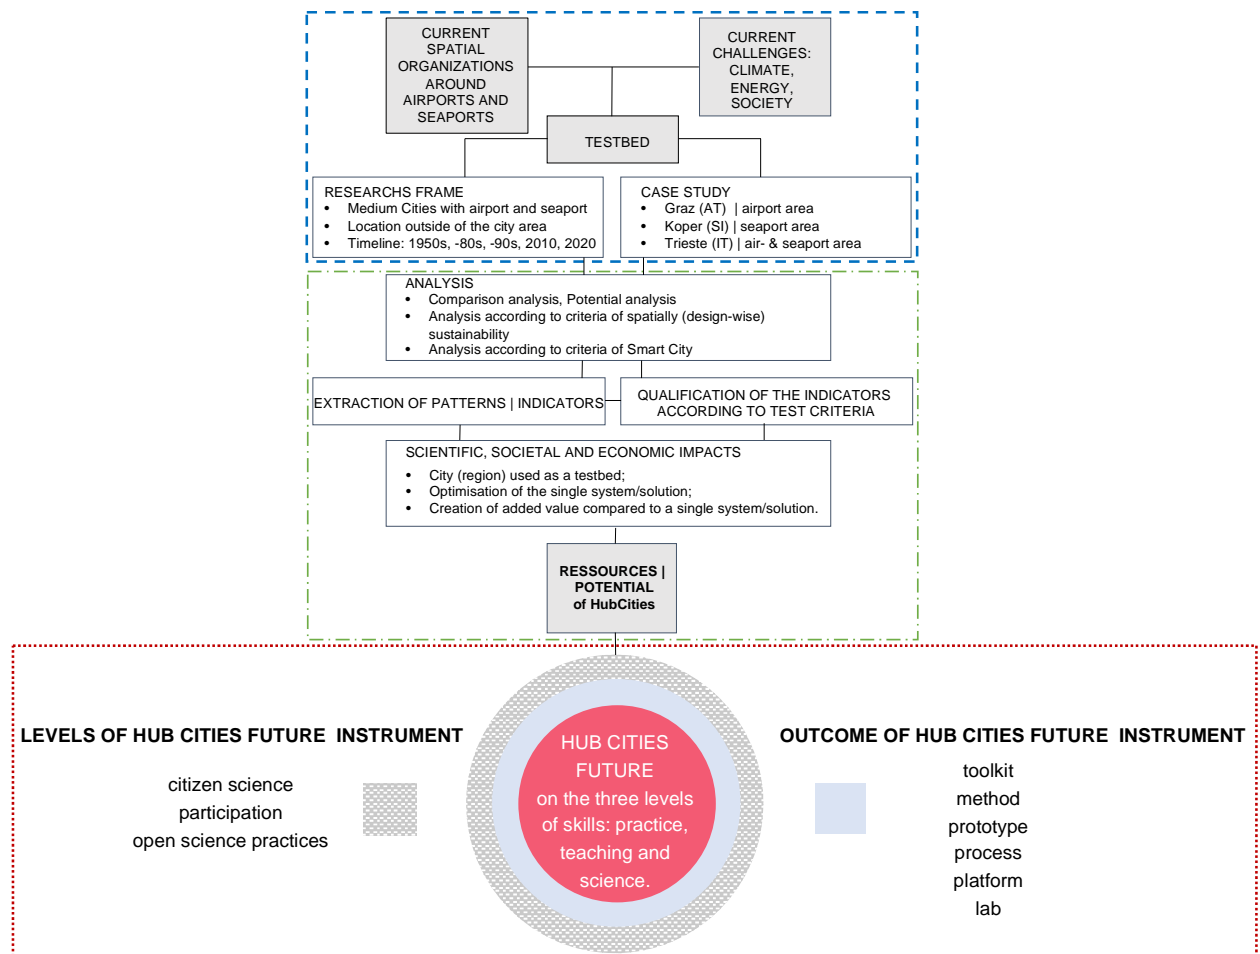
CURRENT SPATIAL ORGANIZATIONS AROUND AIRPORTS AND SEAPORTS

CURRENT CHALLENGES: CLIMATE, ENERGY, SOCIETY

TESTBED

RESEARCHS FRAME
• Medium Cities with airport and seaport
• Location outside of the city area
• Timeline: 1950s, -80s, -90s, 2010, 2020

CASE STUDY
• Graz (AT) | airport area
• Koper (SI) | seaport area
• Trieste (IT) | air- & seaport area

ANALYSIS
• Comparison analysis, Potential analysis
• Analysis according to criteria of spatially (design-wise) sustainability
• Analysis according to criteria of Smart City

EXTRACTION OF PATTERNS | INDICATORS

QUALIFICATION OF THE INDICATORS ACCORDING TO TEST CRITERIA

SCIENTIFIC, SOCIETAL AND ECONOMIC IMPACTS
• City (region) used as a testbed;
• Optimisation of the single system/solution;
• Creation of added value compared to a single system/solution.

RESSOURCES | POTENTIAL of HubCities

LEVELS OF HUB CITIES FUTURE INSTRUMENT

citizen science
participation
open science practices

HUB CITIES FUTURE on the three levels of skills: practice, teaching and science.

OUTCOME OF HUB CITIES FUTURE INSTRUMENT

toolkit
method
prototype
process
platform
lab